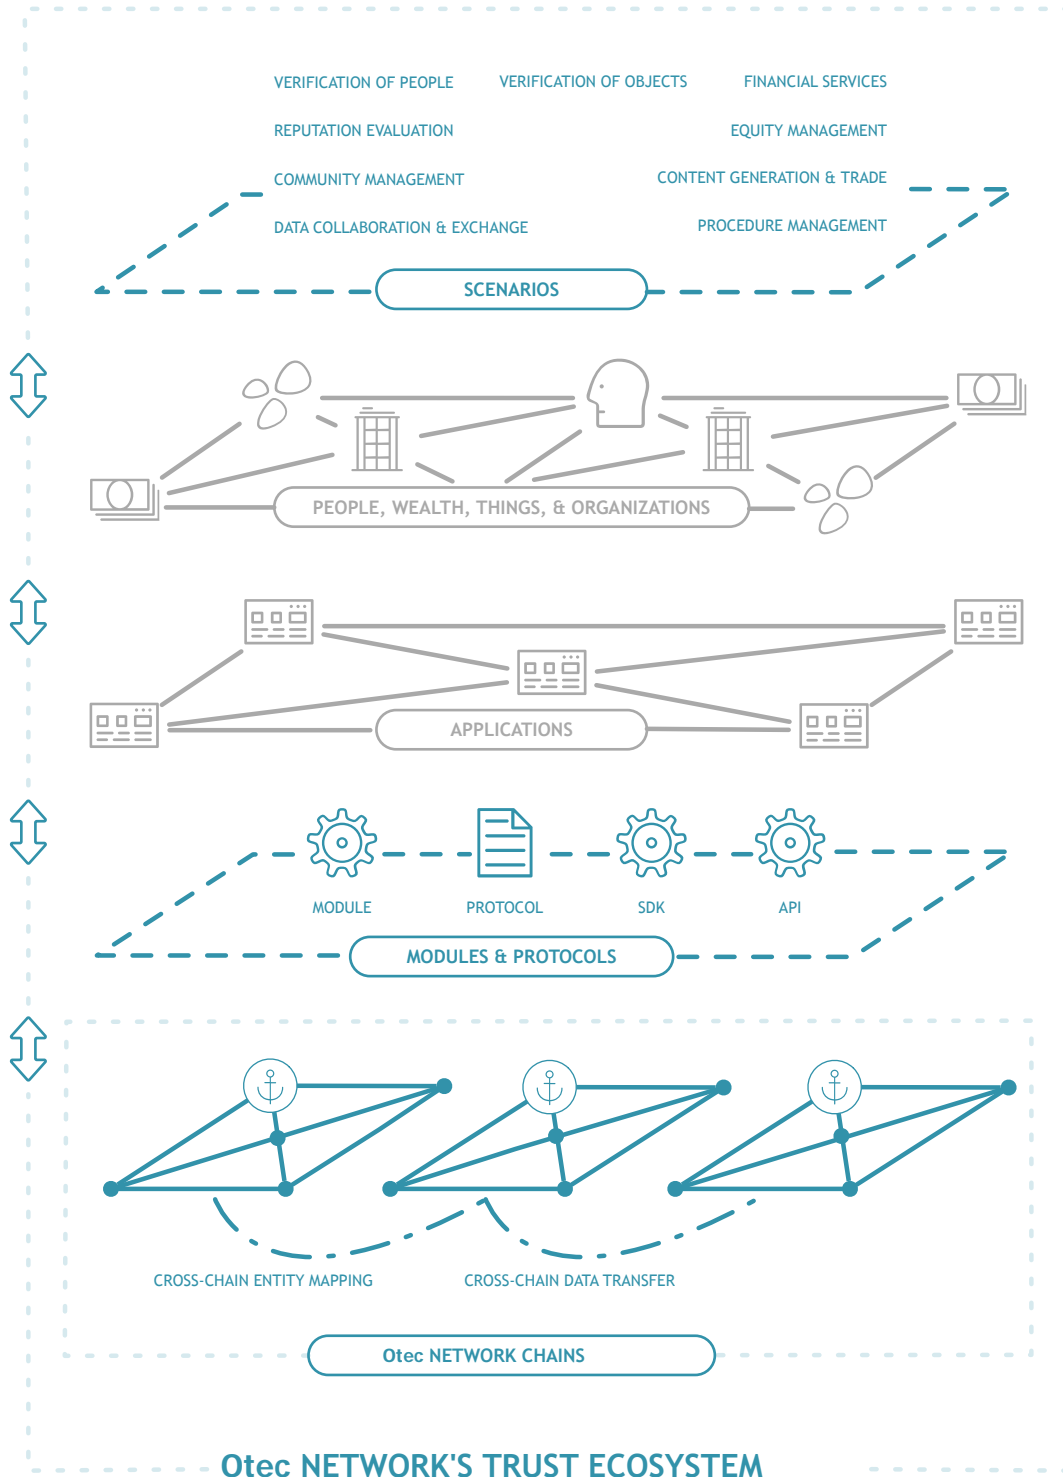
VERIFICATION OF PEOPLE

VERIFICATION OF OBJECTS

FINANCIAL SERVICES

REPUTATION EVALUATION

EQUITY MANAGEMENT

COMMUNITY MANAGEMENT

CONTENT GENERATION & TRADE

DATA COLLABORATION & EXCHANGE

PROCEDURE MANAGEMENT

SCENARIOS

PEOPLE, WEALTH, THINGS, & ORGANIZATIONS

APPLICATIONS

MODULE

PROTOCOL

SDK

API

MODULES & PROTOCOLS

CROSS-CHAIN ENTITY MAPPING

CROSS-CHAIN DATA TRANSFER

Otec NETWORK CHAINS

Otec NETWORK'S TRUST ECOSYSTEM